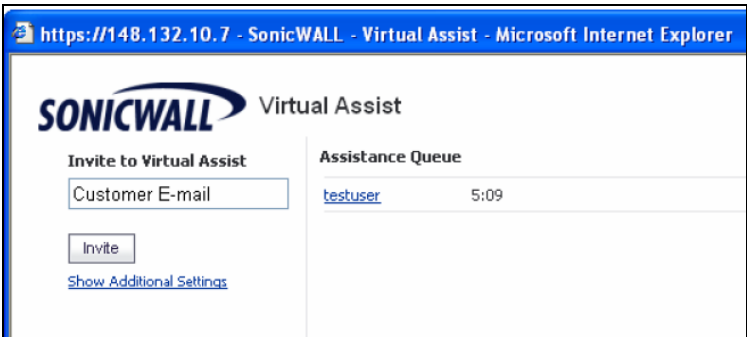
https://148.132.10.7 - SonicWALL - Virtual Assist - Microsoft Internet Explorer

SONICWALL Virtual Assist

Invite to Virtual Assist

Customer E-mail

Invite

Show Additional Settings

Assistance Queue

testuser 5:09